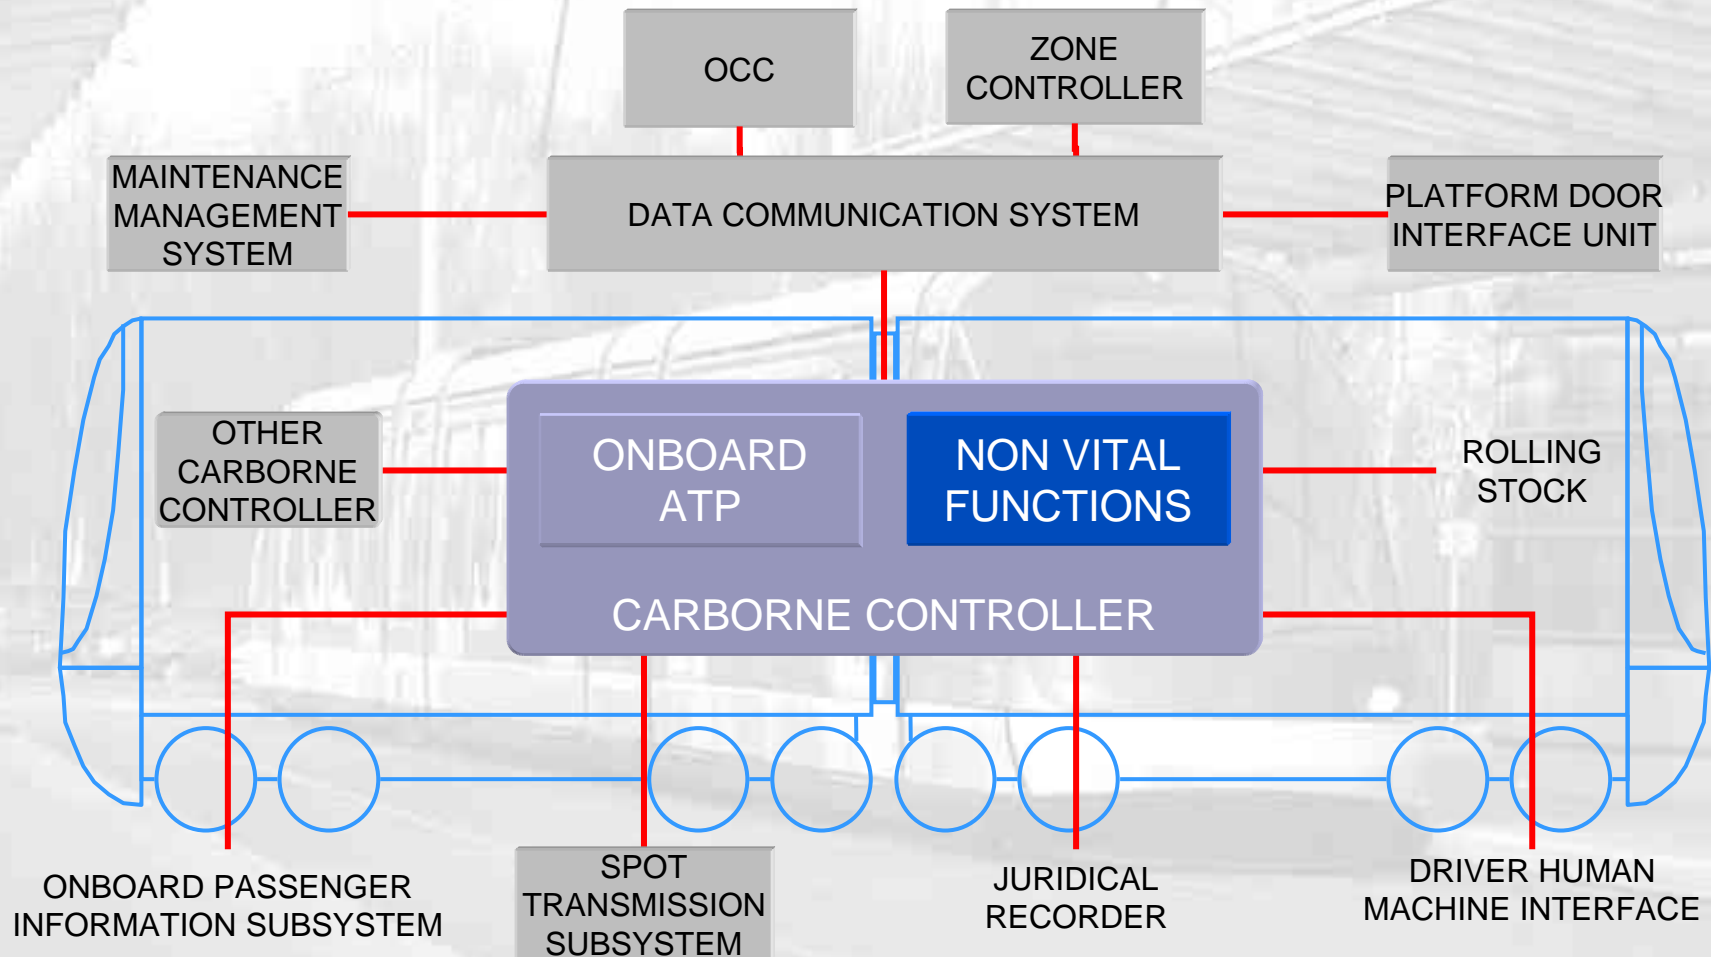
OCC

ZONE CONTROLLER

MAINTENANCE MANAGEMENT SYSTEM

DATA COMMUNICATION SYSTEM

PLATFORM DOOR INTERFACE UNIT

OTHER CARBORNE CONTROLLER

ONBOARD ATP

NON VITAL FUNCTIONS

ROLLING STOCK

CARBORNE CONTROLLER

ONBOARD PASSENGER INFORMATION SUBSYSTEM

SPOT TRANSMISSION SUBSYSTEM

JURIDICAL RECORDER

DRIVER HUMAN MACHINE INTERFACE